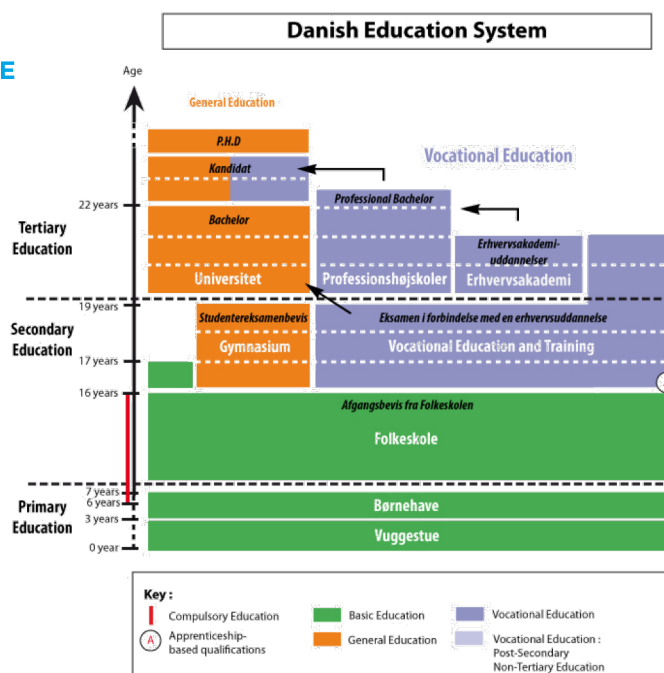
Danish Education System

E

Age

General Education

P.H.D

Kandidat

Vocational Education

22 years

Professional Bachelor

Bachelor

Tertiary Education

Erhvervsakademi-uddannelser

Universitet

Professionshøjskoler

Erhvervsakademi

19 years

Studentereksamenbevis

Eksamen i forbindelse med en erhvervsuddannelse

Secondary Education

Gymnasium

Vocational Education and Training

17 years

16 years

Afgangsbevis fra Folkeskolen

Folkeskole

7 years

6 years

Primary Education

Børnehave

3 years

Vuggestue

0 year

Key :

Compulsory Education

Basic Education

Vocational Education

A Apprenticeship-based qualifications

General Education

Vocational Education : Post-Secondary Non-Tertiary Education